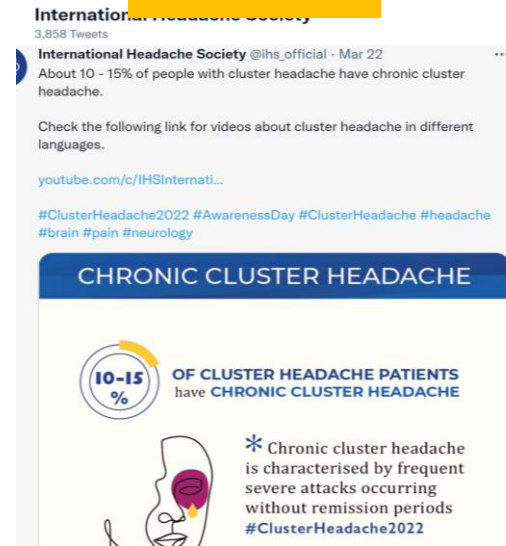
Internation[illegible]

3,858 Tweets

International Headache Society @ihs_official · Mar 22

About 10 - 15% of people with cluster headache have chronic cluster headache.

Check the following link for videos about cluster headache in different languages.

youtube.com/c/IHSInternati...

#ClusterHeadache2022 #AwarenessDay #ClusterHeadache #headache #brain #pain #neurology

CHRONIC CLUSTER HEADACHE

10-15 %

OF CLUSTER HEADACHE PATIENTS have CHRONIC CLUSTER HEADACHE

* Chronic cluster headache is characterised by frequent severe attacks occurring without remission periods #ClusterHeadache2022